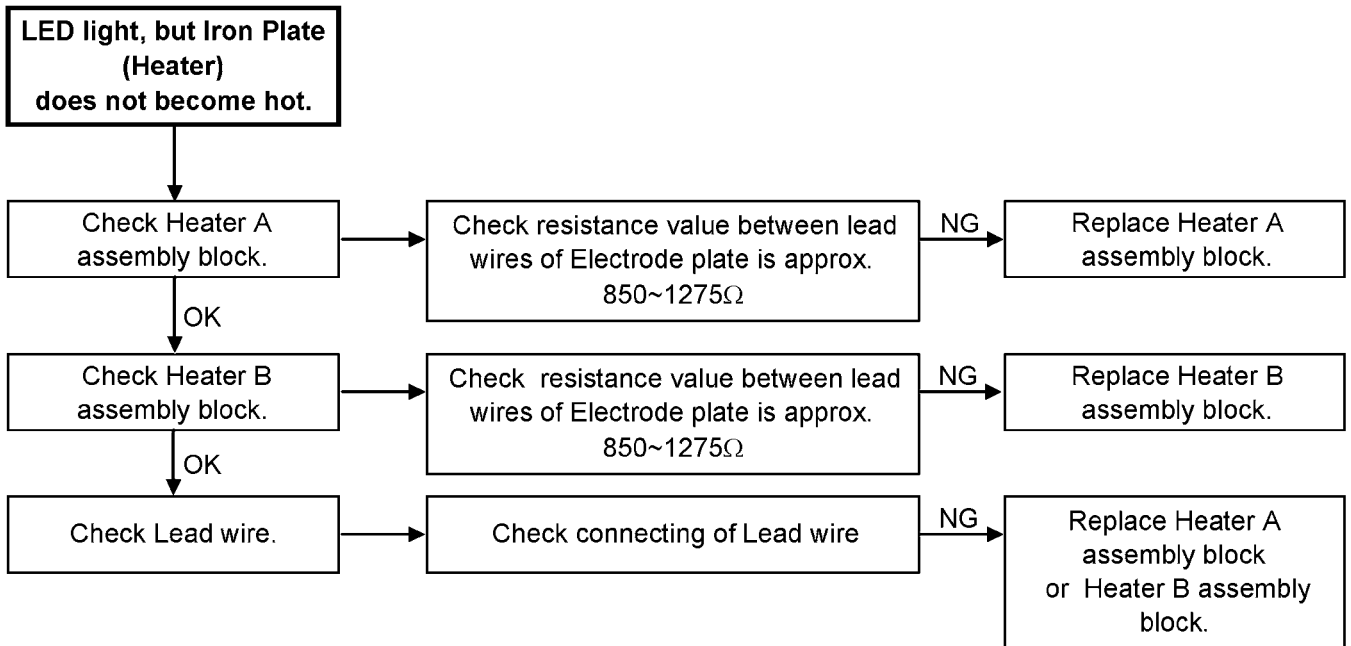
LED light, but Iron Plate (Heater) does not become hot.

Check Heater A assembly block.

Check resistance value between lead wires of Electrode plate is approx. 850~1275$\Omega$

NG

Replace Heater A assembly block.

OK

Check Heater B assembly block.

Check resistance value between lead wires of Electrode plate is approx. 850~1275$\Omega$

NG

Replace Heater B assembly block.

OK

Check Lead wire.

Check connecting of Lead wire

NG

Replace Heater A assembly block or Heater B assembly block.